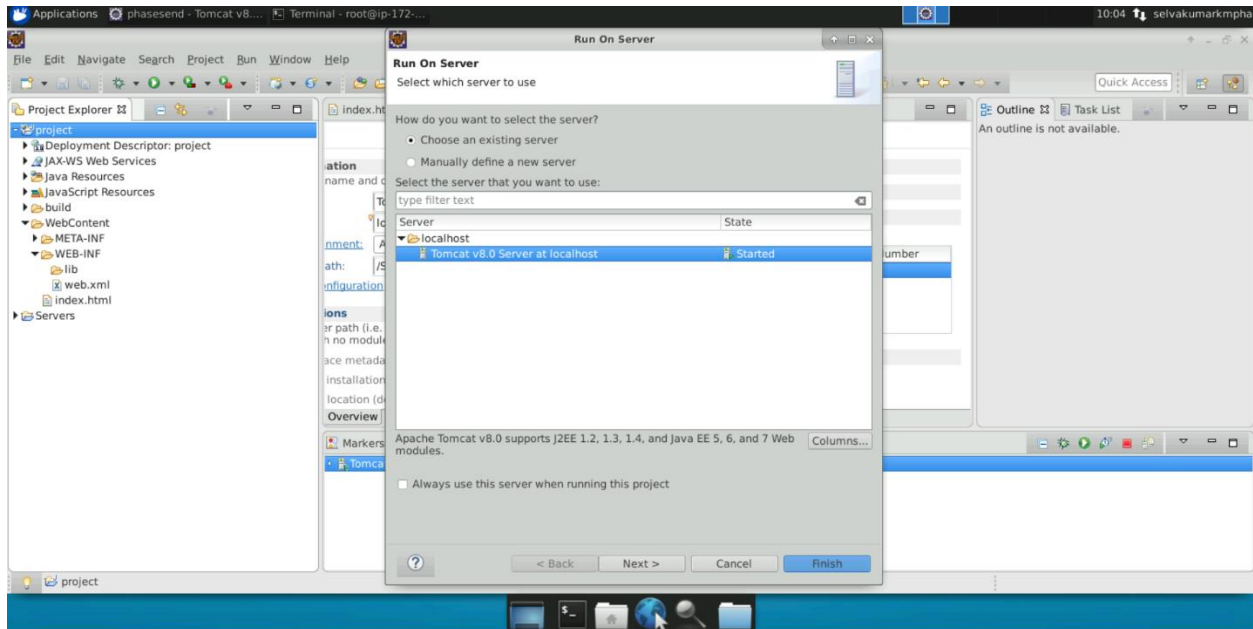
Applications phasesend - Tomcat v8.... Terminal - root@ip-172-... 10:04 selvakumarkmpha

File Edit Navigate Search Project Run Window Help

Quick Access

Project Explorer

project
Deployment Descriptor: project
JAX-WS Web Services
Java Resources
JavaScript Resources
build
WebContent
META-INF
WEB-INF
lib
web.xml
index.html
Servers

index.ht

ation
name and
nment:
ath:
nfiguration
ions
er path (i.e.
h no modul
ace metada
installation
location (d
Overview

Markers
Tomca

Outline Task List
An outline is not available.

umber

Run On Server

Run On Server
Select which server to use

How do you want to select the server?
Choose an existing server
Manually define a new server
Select the server that you want to use:
type filter text

| Server | State |
|---|---|
| localhost | |
| Tomcat v8.0 Server at localhost | Started |

Apache Tomcat v8.0 supports J2EE 1.2, 1.3, 1.4, and Java EE 5, 6, and 7 Web modules.
Columns...

Always use this server when running this project

< Back Next > Cancel Finish

project